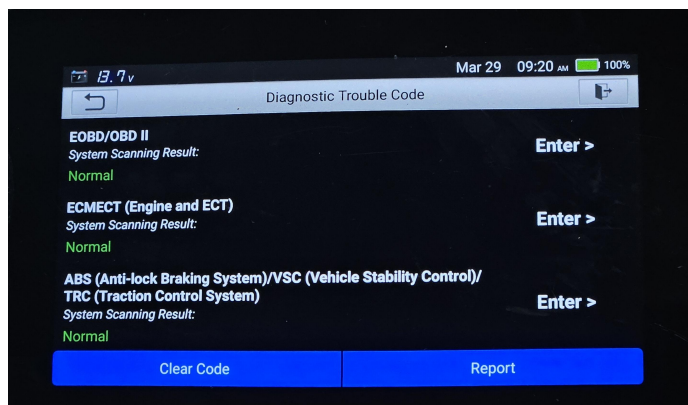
13.7v
Mar 29 09:20 AM 100%

Diagnostic Trouble Code

EOBD/OBD II
System Scanning Result:
Normal
Enter >

ECMECT (Engine and ECT)
System Scanning Result:
Normal
Enter >

ABS (Anti-lock Braking System)/VSC (Vehicle Stability Control)/ TRC (Traction Control System)
System Scanning Result:
Normal
Enter >

Clear Code
Report